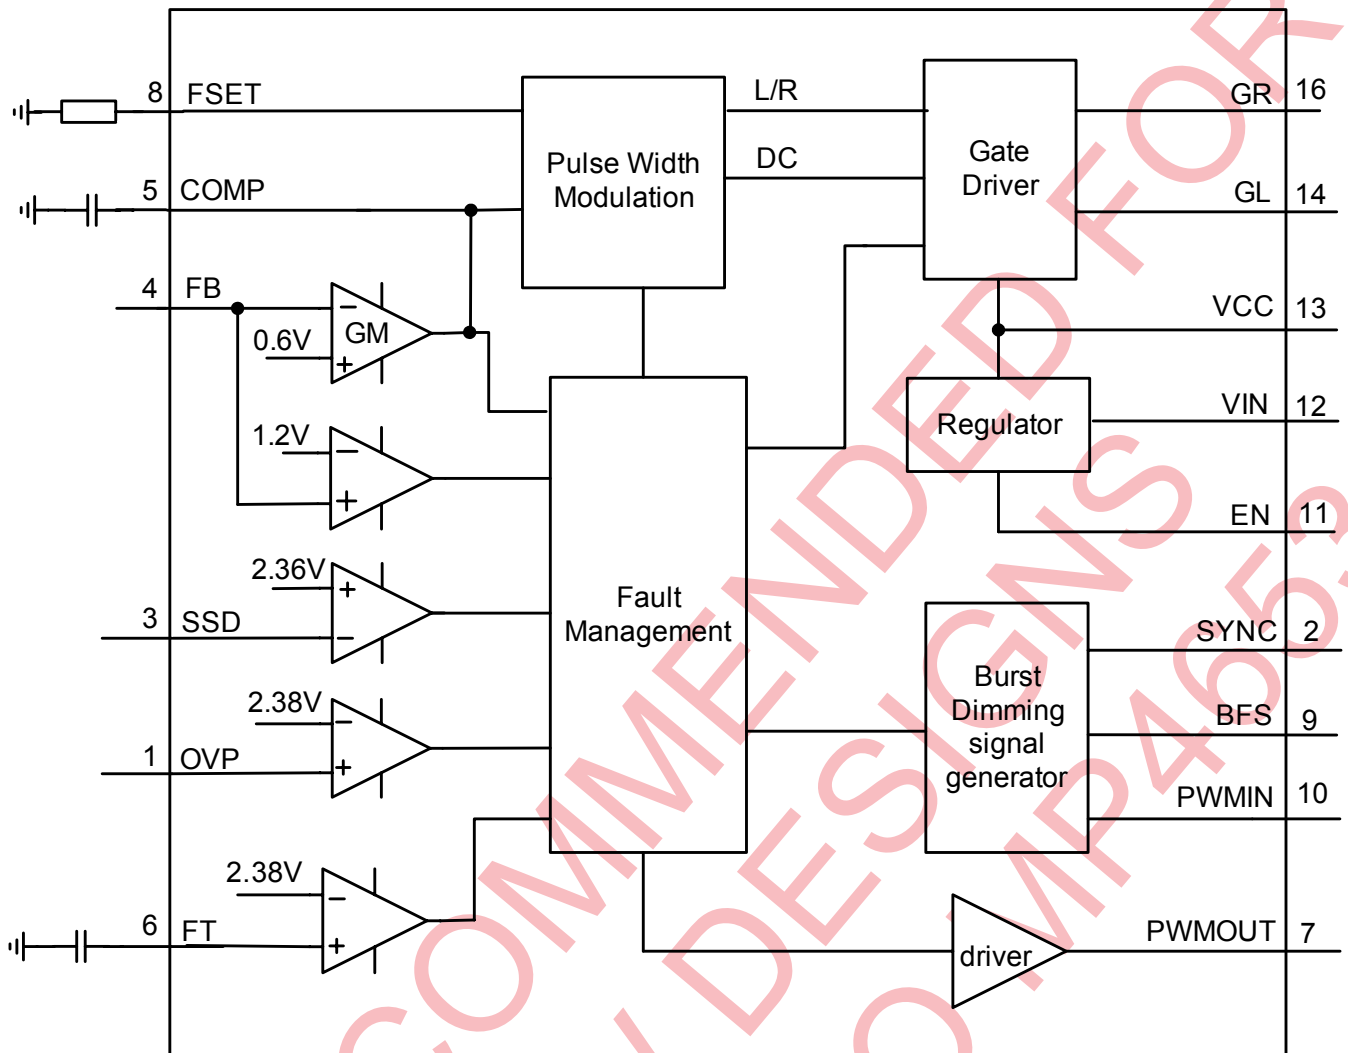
8 FSET

5 COMP

4 FB

0.6V

GM

1.2V

2.36V

3 SSD

2.38V

1 OVP

2.38V

6 FT

Pulse Width Modulation

L/R

DC

Gate Driver

GR 16

GL 14

VCC 13

Regulator

VIN 12

EN 11

Fault Management

Burst Dimming signal generator

SYNC 2

BFS 9

PWMIN 10

driver

PWMOUT 7

COMMENDED FOR
DESIGNS
MP465